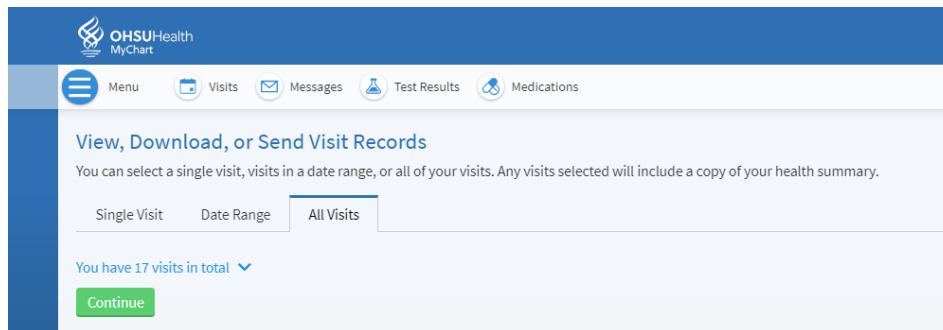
OHSUHealth
MyChart

Menu Visits Messages Test Results Medications

View, Download, or Send Visit Records

You can select a single visit, visits in a date range, or all of your visits. Any visits selected will include a copy of your health summary.

Single Visit Date Range All Visits

You have 17 visits in total

Continue